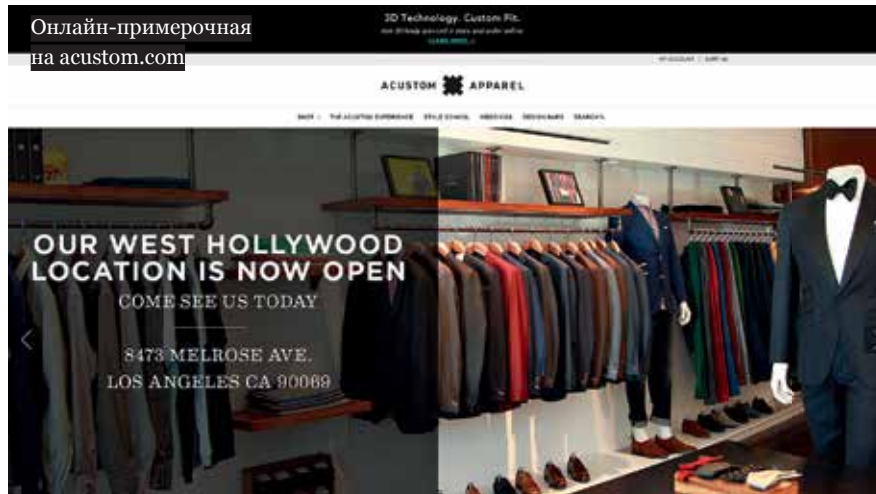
Онлайн-примерочная
на acustom.com

3D Technology. Custom Fit.

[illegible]

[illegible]

MY ACCOUNT | CART (0)

ACUSTOM APPAREL

SHOP | THE ACUSTOM EXPERIENCE STYLE SCHOOL WEDDINGS DESIGN BARS SEARCH

OUR WEST HOLLYWOOD LOCATION IS NOW OPEN

COME SEE US TODAY

8473 MELROSE AVE.
LOS ANGELES CA 90069